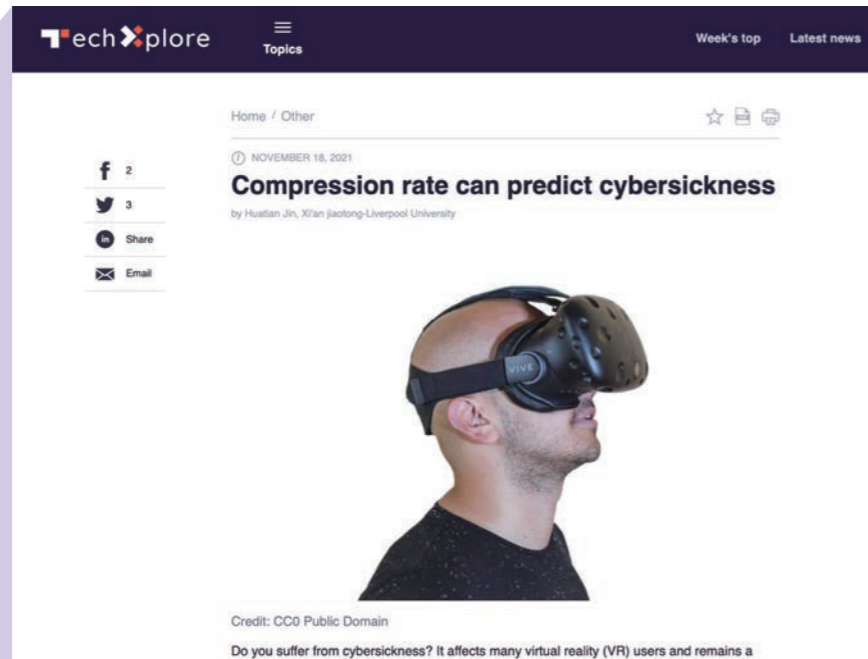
Tech Xplore

Topics

Week's top

Latest news

Home / Other

2

3

Share

Email

NOVEMBER 18, 2021

Compression rate can predict cybersickness

by Huatian Jin, Xi'an Jiaotong-Liverpool University

VIVE

Credit: CC0 Public Domain

Do you suffer from cybersickness? It affects many virtual reality (VR) users and remains a